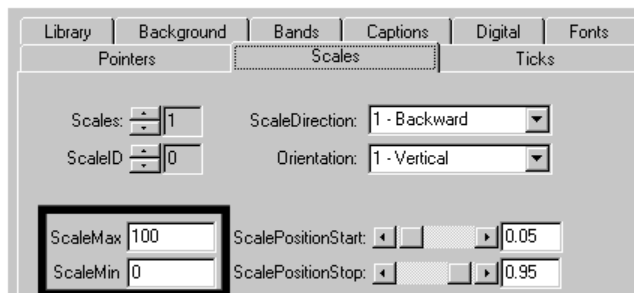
Library | Background | Bands | Captions | Digital | Fonts
Pointers | Scales | Ticks

Scales: 1
ScaleID 0
ScaleDirection: 1 - Backward
Orientation: 1 - Vertical

ScaleMax 100
ScaleMin 0
ScalePositionStart: 0.05
ScalePositionStop: 0.95